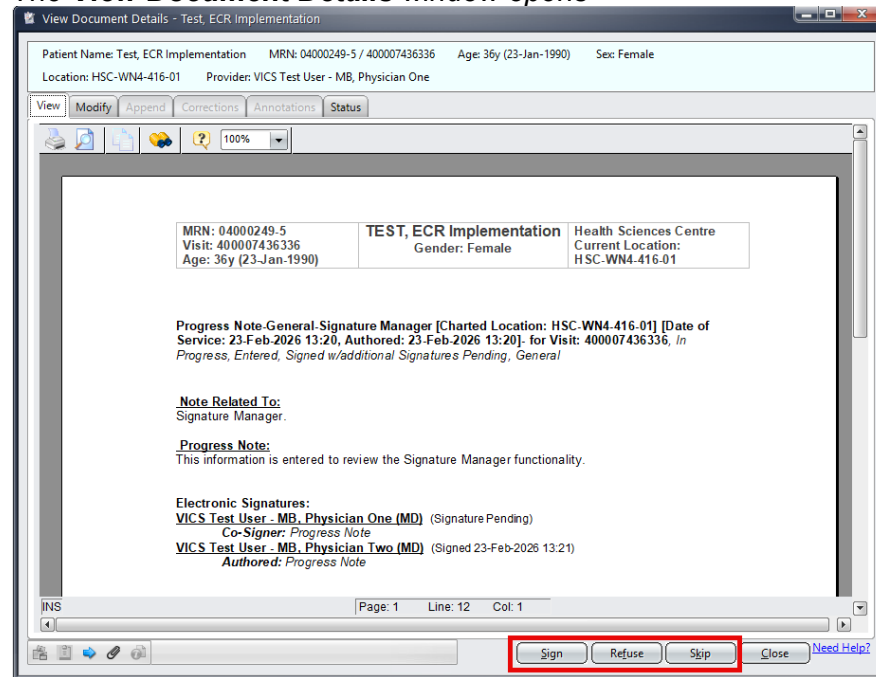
View Document Details - Test, ECR Implementation

Patient Name: Test, ECR Implementation MRN: 04000249-5 / 400007436336 Age: 36y (23-Jan-1990) Sex: Female
Location: HSC-WN4-416-01 Provider: VICS Test User - MB, Physician One

View | Modify | Append | Corrections | Annotations | Status

100%

| MRN: 04000249-5 Visit: 400007436336 Age: 36y (23-Jan-1990) | TEST, ECR Implementation Gender: Female | Health Sciences Centre Current Location: HSC-WN4-416-01 |
|---|---|---|

Progress Note-General-Signature Manager [Charted Location: HSC-WN4-416-01] [Date of Service: 23-Feb-2026 13:20, Authored: 23-Feb-2026 13:20]- for Visit: 400007436336, In Progress, Entered, Signed w/additional Signatures Pending, General

Note Related To:
Signature Manager.

Progress Note:
This information is entered to review the Signature Manager functionality.

Electronic Signatures:
VICS Test User - MB, Physician One (MD) (Signature Pending)
Co-Signer: Progress Note
VICS Test User - MB, Physician Two (MD) (Signed 23-Feb-2026 13:21)
Authored: Progress Note

INS Page: 1 Line: 12 Col: 1

Sign Refuse Skip Close Need Help?